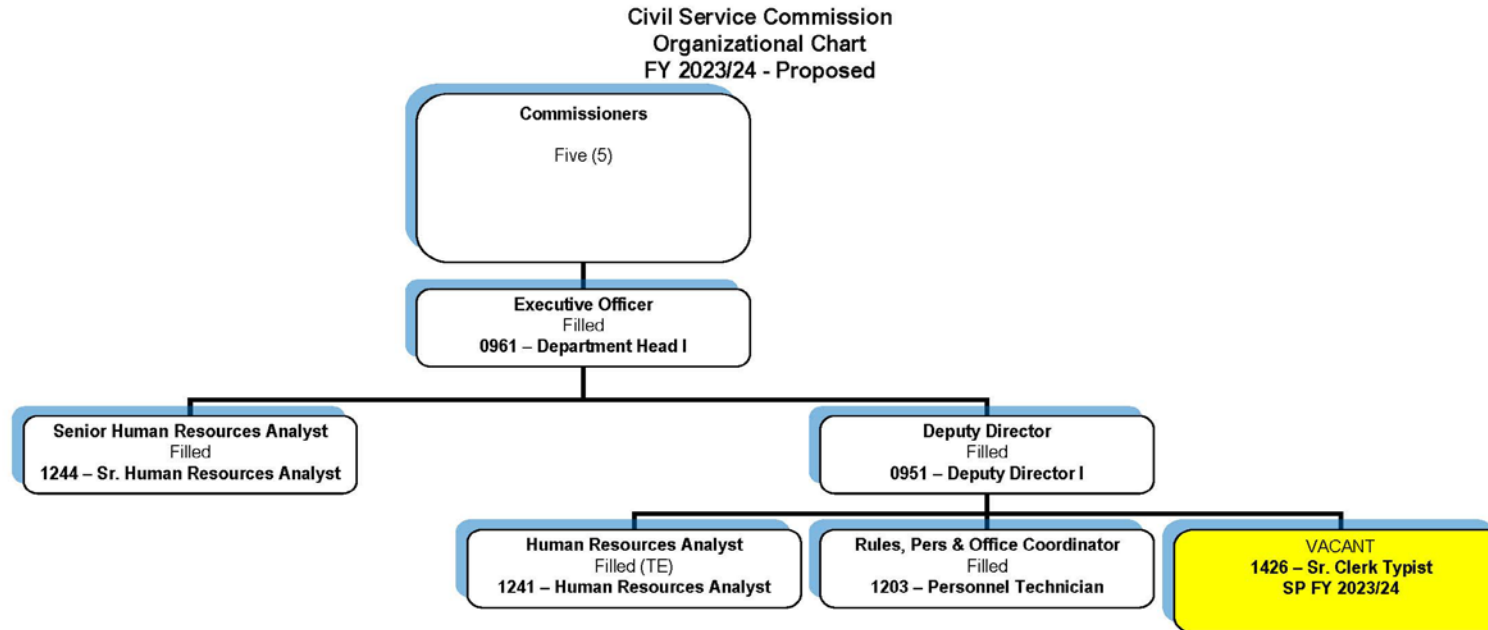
Civil Service Commission
Organizational Chart
FY 2023/24 - Proposed

Commissioners
Five (5)

Executive Officer
Filled
0961 – Department Head I

Senior Human Resources Analyst
Filled
1244 – Sr. Human Resources Analyst

Deputy Director
Filled
0951 – Deputy Director I

Human Resources Analyst
Filled (TE)
1241 – Human Resources Analyst

Rules, Pers & Office Coordinator
Filled
1203 – Personnel Technician

VACANT
1426 – Sr. Clerk Typist
SP FY 2023/24